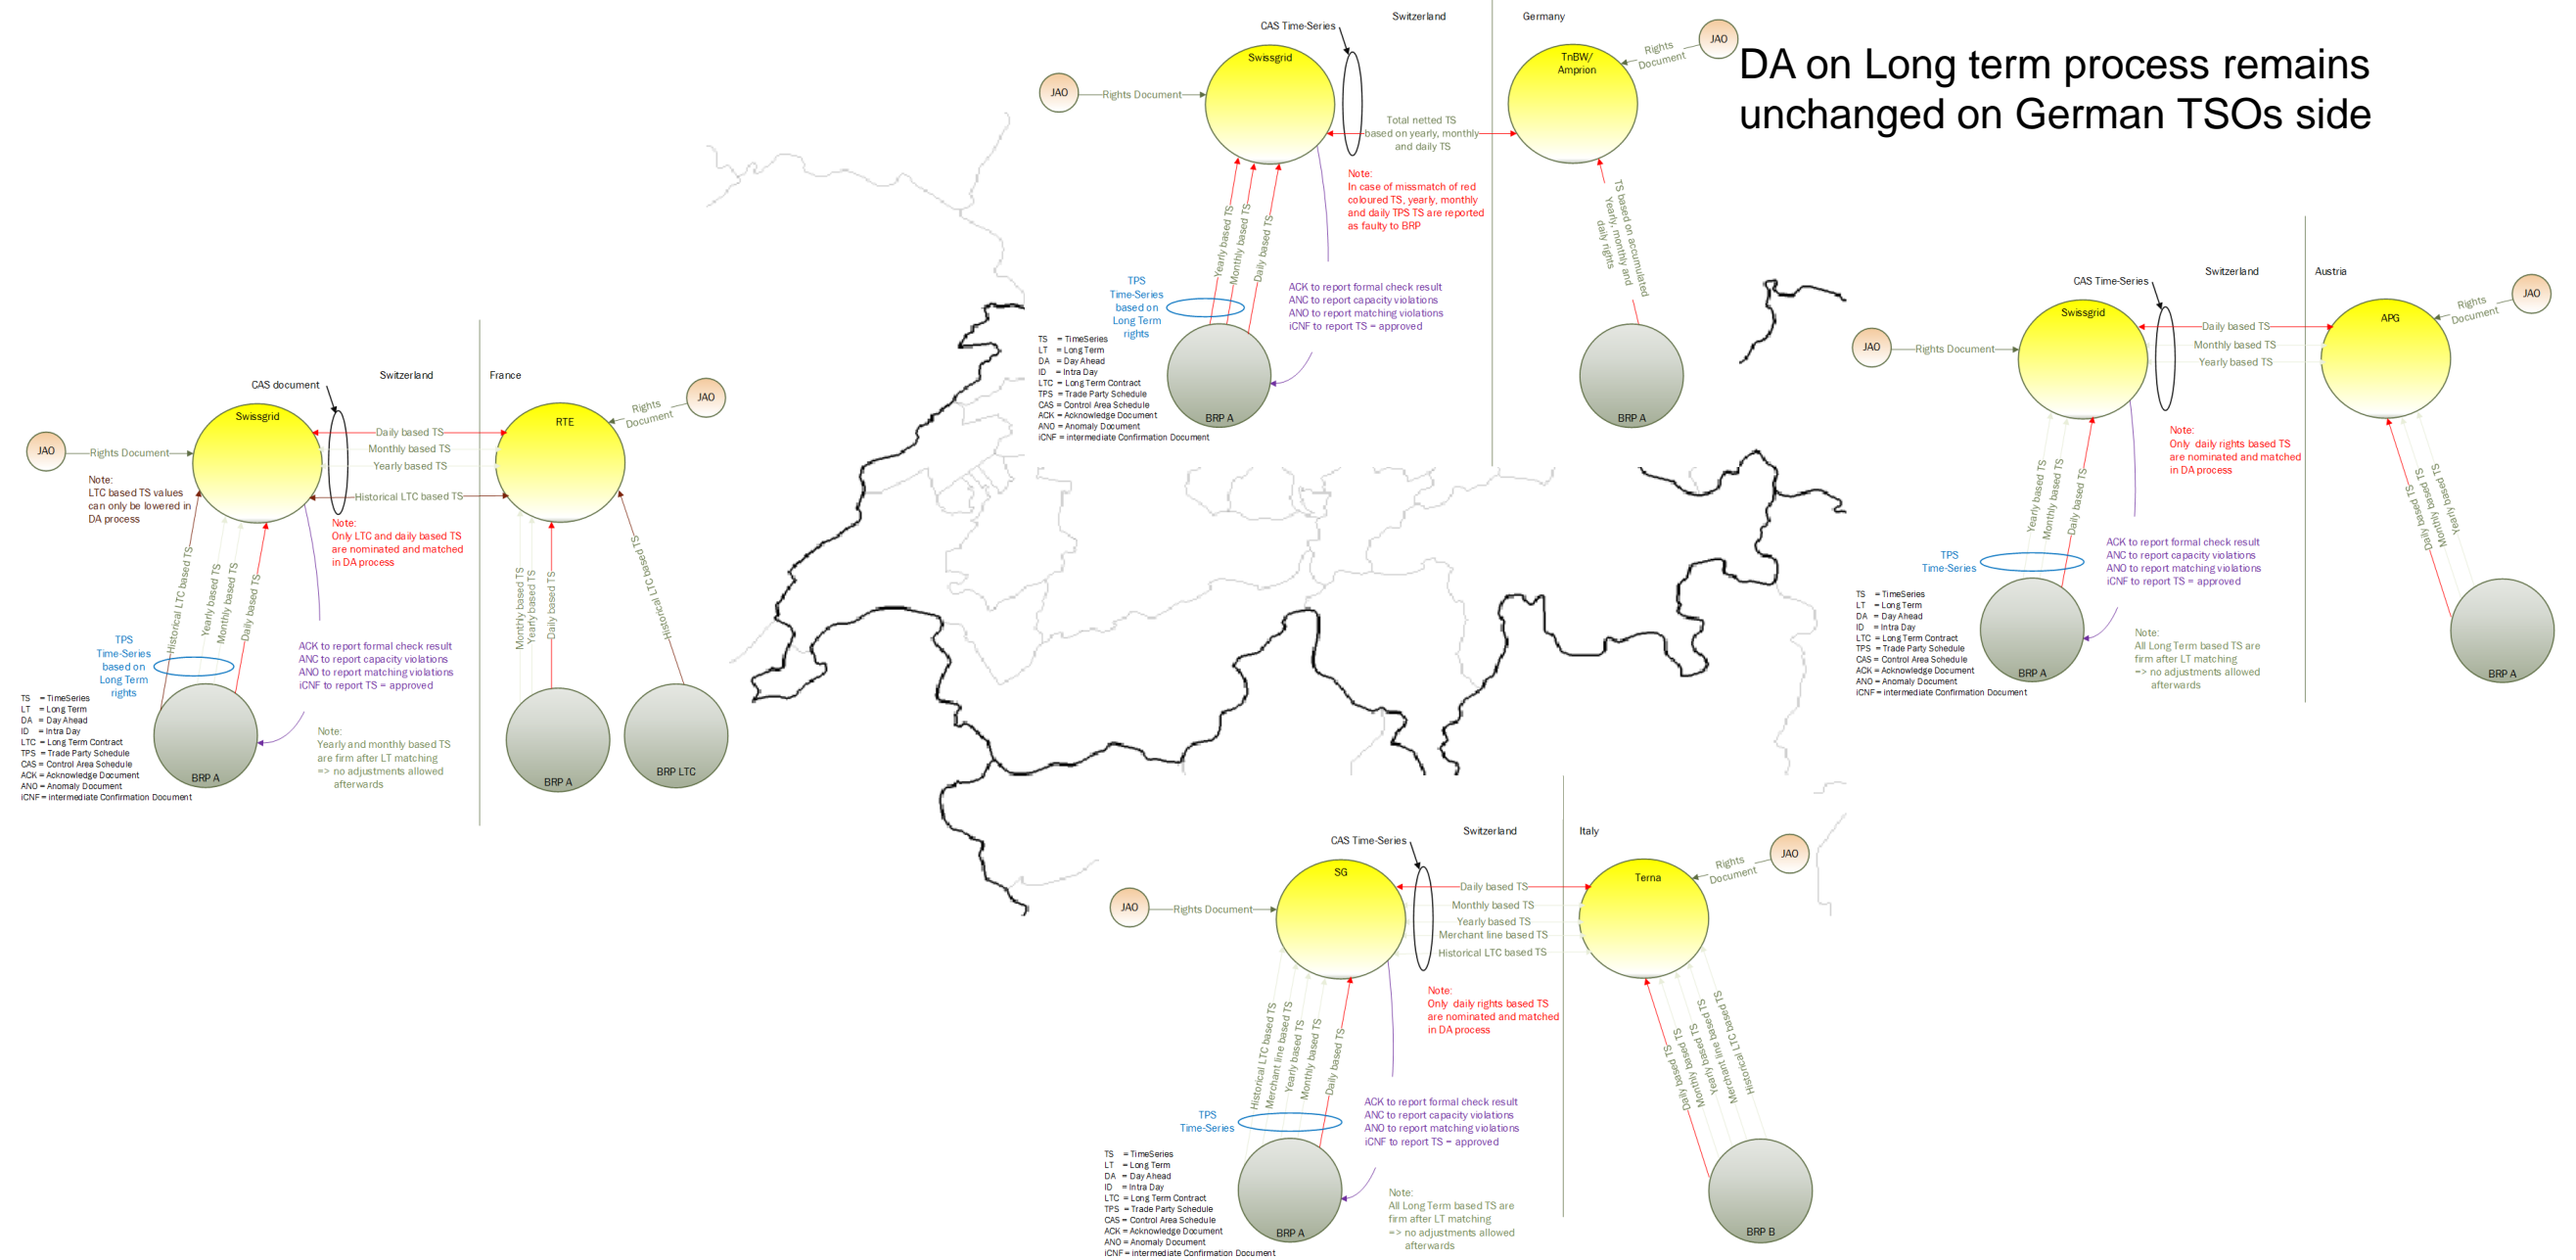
DA on Long term process remains unchanged on German TSOs side

CAS Time-Series
Switzerland
Germany
JAO
Rights Document
Swissgrid
TnBW/ Amprion
Rights Document
JAO
Total netted TS based on yearly, monthly and daily TS
Note:
In case of missmatch of red coloured TS, yearly, monthly and daily TPS TS are reported as faulty to BRP
Yearly based TS
Monthly based TS
Daily based TS
TS based on accumulated Yearly, monthly and daily rights
TPS Time-Series based on Long Term rights
ACK to report formal check result
ANC to report capacity violations
ANO to report matching violations
iCNF to report TS = approved
TS = TimeSeries
LT = Long Term
DA = Day Ahead
ID = Intra Day
LTC = Long Term Contract
TPS = Trade Party Schedule
CAS = Control Area Schedule
ACK = Acknowledge Document
ANO = Anomaly Document
iCNF = intermediate Confirmation Document
BRP A
BRP A

CAS document
Switzerland
France
JAO
Rights Document
Swissgrid
RTE
Rights Document
JAO
Daily based TS
Monthly based TS
Yearly based TS
Historical LTC based TS
Note:
LTC based TS values can only be lowered in DA process
Note:
Only LTC and daily based TS are nominated and matched in DA process
Historical LTC based TS
Yearly based TS
Monthly based TS
Daily based TS
Monthly based TS
Yearly based TS
Daily based TS
Historical LTC based TS
TPS Time-Series based on Long Term rights
ACK to report formal check result
ANC to report capacity violations
ANO to report matching violations
iCNF to report TS = approved
TS = TimeSeries
LT = Long Term
DA = Day Ahead
ID = Intra Day
LTC = Long Term Contract
TPS = Trade Party Schedule
CAS = Control Area Schedule
ACK = Acknowledge Document
ANO = Anomaly Document
iCNF = intermediate Confirmation Document
Note:
Yearly and monthly based TS are firm after LT matching
=> no adjustments allowed afterwards
BRP A
BRP A
BRP LTC

CAS Time-Series
Switzerland
Austria
JAO
Rights Document
Swissgrid
APG
Rights Document
JAO
Daily based TS
Monthly based TS
Yearly based TS
Note:
Only daily rights based TS are nominated and matched in DA process
Yearly based TS
Monthly based TS
Daily based TS
Daily based TS
Monthly based TS
Yearly based TS
TPS Time-Series
ACK to report formal check result
ANC to report capacity violations
ANO to report matching violations
iCNF to report TS = approved
TS = TimeSeries
LT = Long Term
DA = Day Ahead
ID = Intra Day
LTC = Long Term Contract
TPS = Trade Party Schedule
CAS = Control Area Schedule
ACK = Acknowledge Document
ANO = Anomaly Document
iCNF = intermediate Confirmation Document
Note:
All Long Term based TS are firm after LT matching
=> no adjustments allowed afterwards
BRP A
BRP A

CAS Time-Series
Switzerland
Italy
JAO
Rights Document
SG
Terna
Rights Document
JAO
Daily based TS
Monthly based TS
Yearly based TS
Merchant line based TS
Historical LTC based TS
Note:
Only daily rights based TS are nominated and matched in DA process
Historical LTC based TS
Merchant line based TS
Yearly based TS
Monthly based TS
Daily based TS
Daily based TS
Monthly based TS
Yearly based TS
Merchant line based TS
Historical LTC based TS
TPS Time-Series
ACK to report formal check result
ANC to report capacity violations
ANO to report matching violations
iCNF to report TS = approved
TS = TimeSeries
LT = Long Term
DA = Day Ahead
ID = Intra Day
LTC = Long Term Contract
TPS = Trade Party Schedule
CAS = Control Area Schedule
ACK = Acknowledge Document
ANO = Anomaly Document
iCNF = intermediate Confirmation Document
Note:
All Long Term based TS are firm after LT matching
=> no adjustments allowed afterwards
BRP A
BRP B